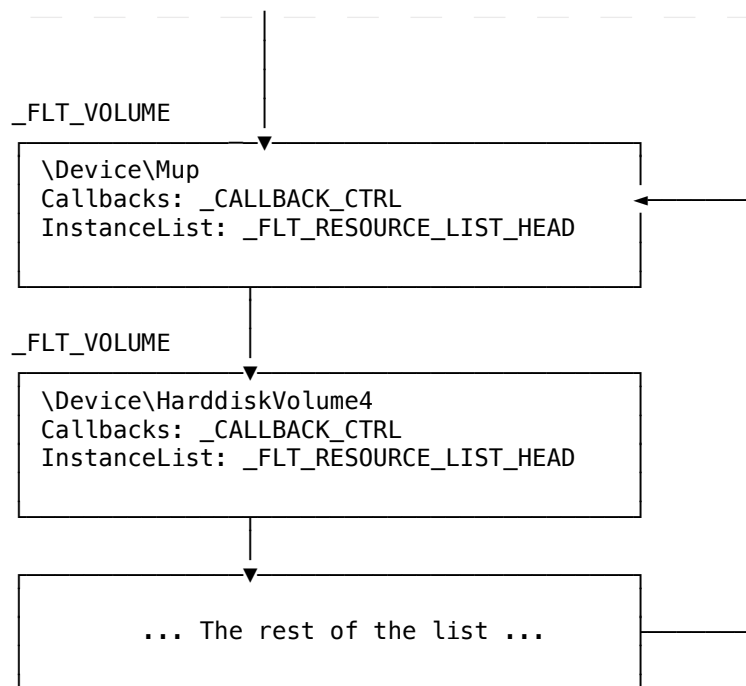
_FLT_VOLUME

\Device\Mup
Callbacks: _CALLBACK_CTRL
InstanceList: _FLT_RESOURCE_LIST_HEAD

_FLT_VOLUME

\Device\HarddiskVolume4
Callbacks: _CALLBACK_CTRL
InstanceList: _FLT_RESOURCE_LIST_HEAD

... The rest of the list ...